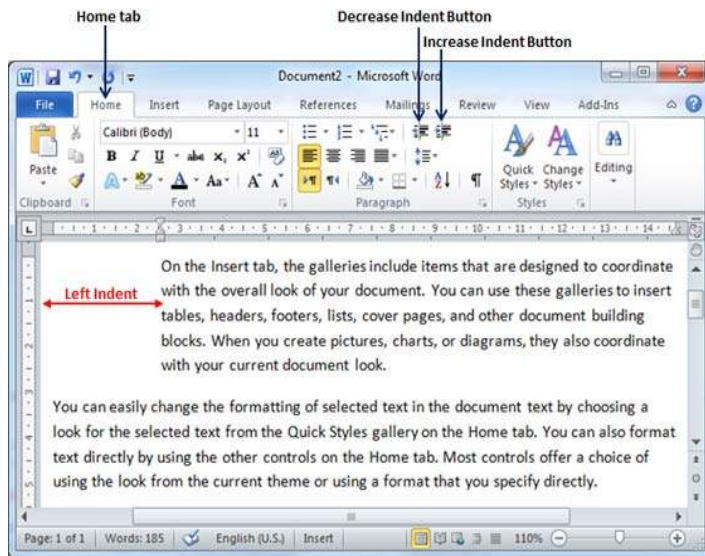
Home tab

Decrease Indent Button

Increase Indent Button

Document2 - Microsoft Word

File
Home
Insert
Page Layout
References
Mailings
Review
View
Add-Ins

Calibri (Body)
11
Paste
Clipboard
Font
Paragraph
Quick Styles
Change Styles
Styles
Editing

Left Indent

On the Insert tab, the galleries include items that are designed to coordinate with the overall look of your document. You can use these galleries to insert tables, headers, footers, lists, cover pages, and other document building blocks. When you create pictures, charts, or diagrams, they also coordinate with your current document look.

You can easily change the formatting of selected text in the document text by choosing a look for the selected text from the Quick Styles gallery on the Home tab. You can also format text directly by using the other controls on the Home tab. Most controls offer a choice of using the look from the current theme or using a format that you specify directly.

Page: 1 of 1
Words: 185
English (U.S.)
Insert
110%